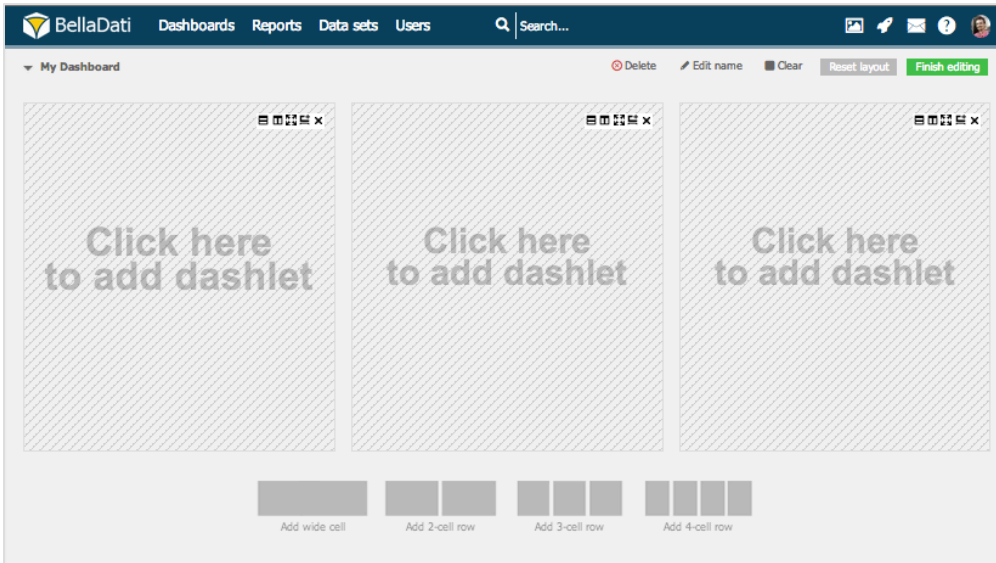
BellaDati Dashboards Reports Data sets Users Search...

My Dashboard

Delete Edit name Clear Reset layout Finish editing

Click here to add dashlet

Click here to add dashlet

Click here to add dashlet

Add wide cell Add 2-cell row Add 3-cell row Add 4-cell row